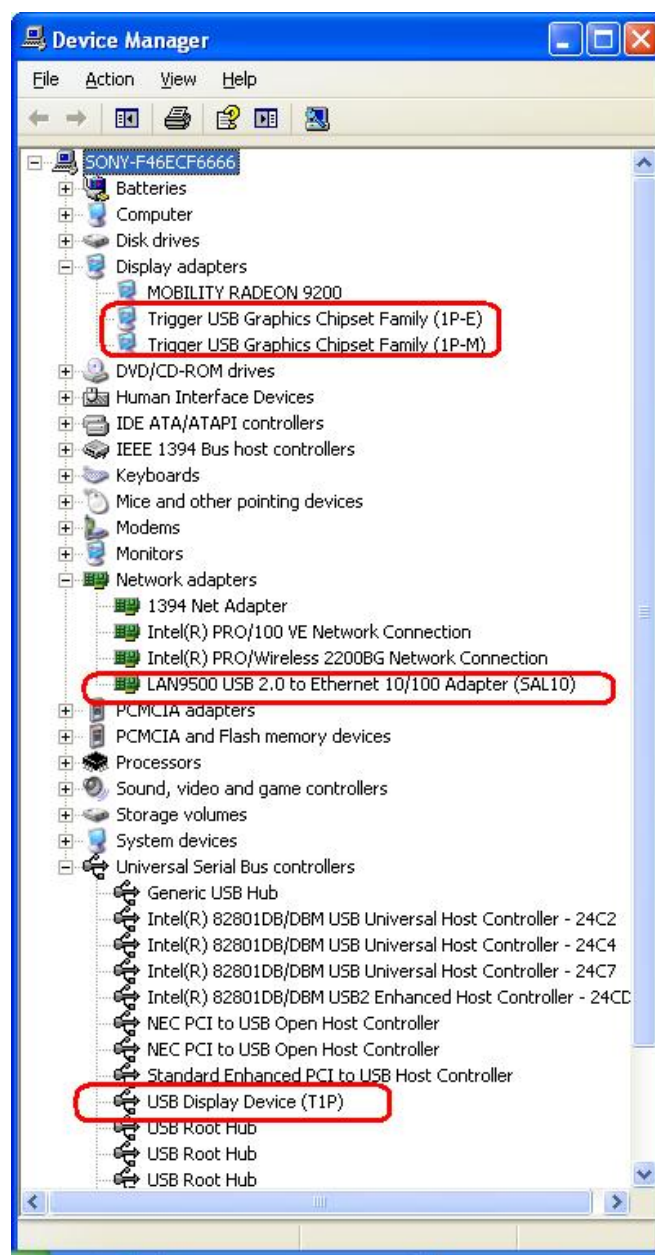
Device Manager

File Action View Help

SONY-F46ECF6666
Batteries
Computer
Disk drives
Display adapters
MOBILITY RADEON 9200
Trigger USB Graphics Chipset Family (1P-E)
Trigger USB Graphics Chipset Family (1P-M)
DVD/CD-ROM drives
Human Interface Devices
IDE ATA/ATAPI controllers
IEEE 1394 Bus host controllers
Keyboards
Mice and other pointing devices
Modems
Monitors
Network adapters
1394 Net Adapter
Intel(R) PRO/100 VE Network Connection
Intel(R) PRO/Wireless 2200BG Network Connection
LAN9500 USB 2.0 to Ethernet 10/100 Adapter (SAL10)
PCMCIA adapters
PCMCIA and Flash memory devices
Processors
Sound, video and game controllers
Storage volumes
System devices
Universal Serial Bus controllers
Generic USB Hub
Intel(R) 82801DB/DBM USB Universal Host Controller - 24C2
Intel(R) 82801DB/DBM USB Universal Host Controller - 24C4
Intel(R) 82801DB/DBM USB Universal Host Controller - 24C7
Intel(R) 82801DB/DBM USB2 Enhanced Host Controller - 24CD
NEC PCI to USB Open Host Controller
NEC PCI to USB Open Host Controller
Standard Enhanced PCI to USB Host Controller
USB Display Device (T1P)
USB Root Hub
USB Root Hub
USB Root Hub